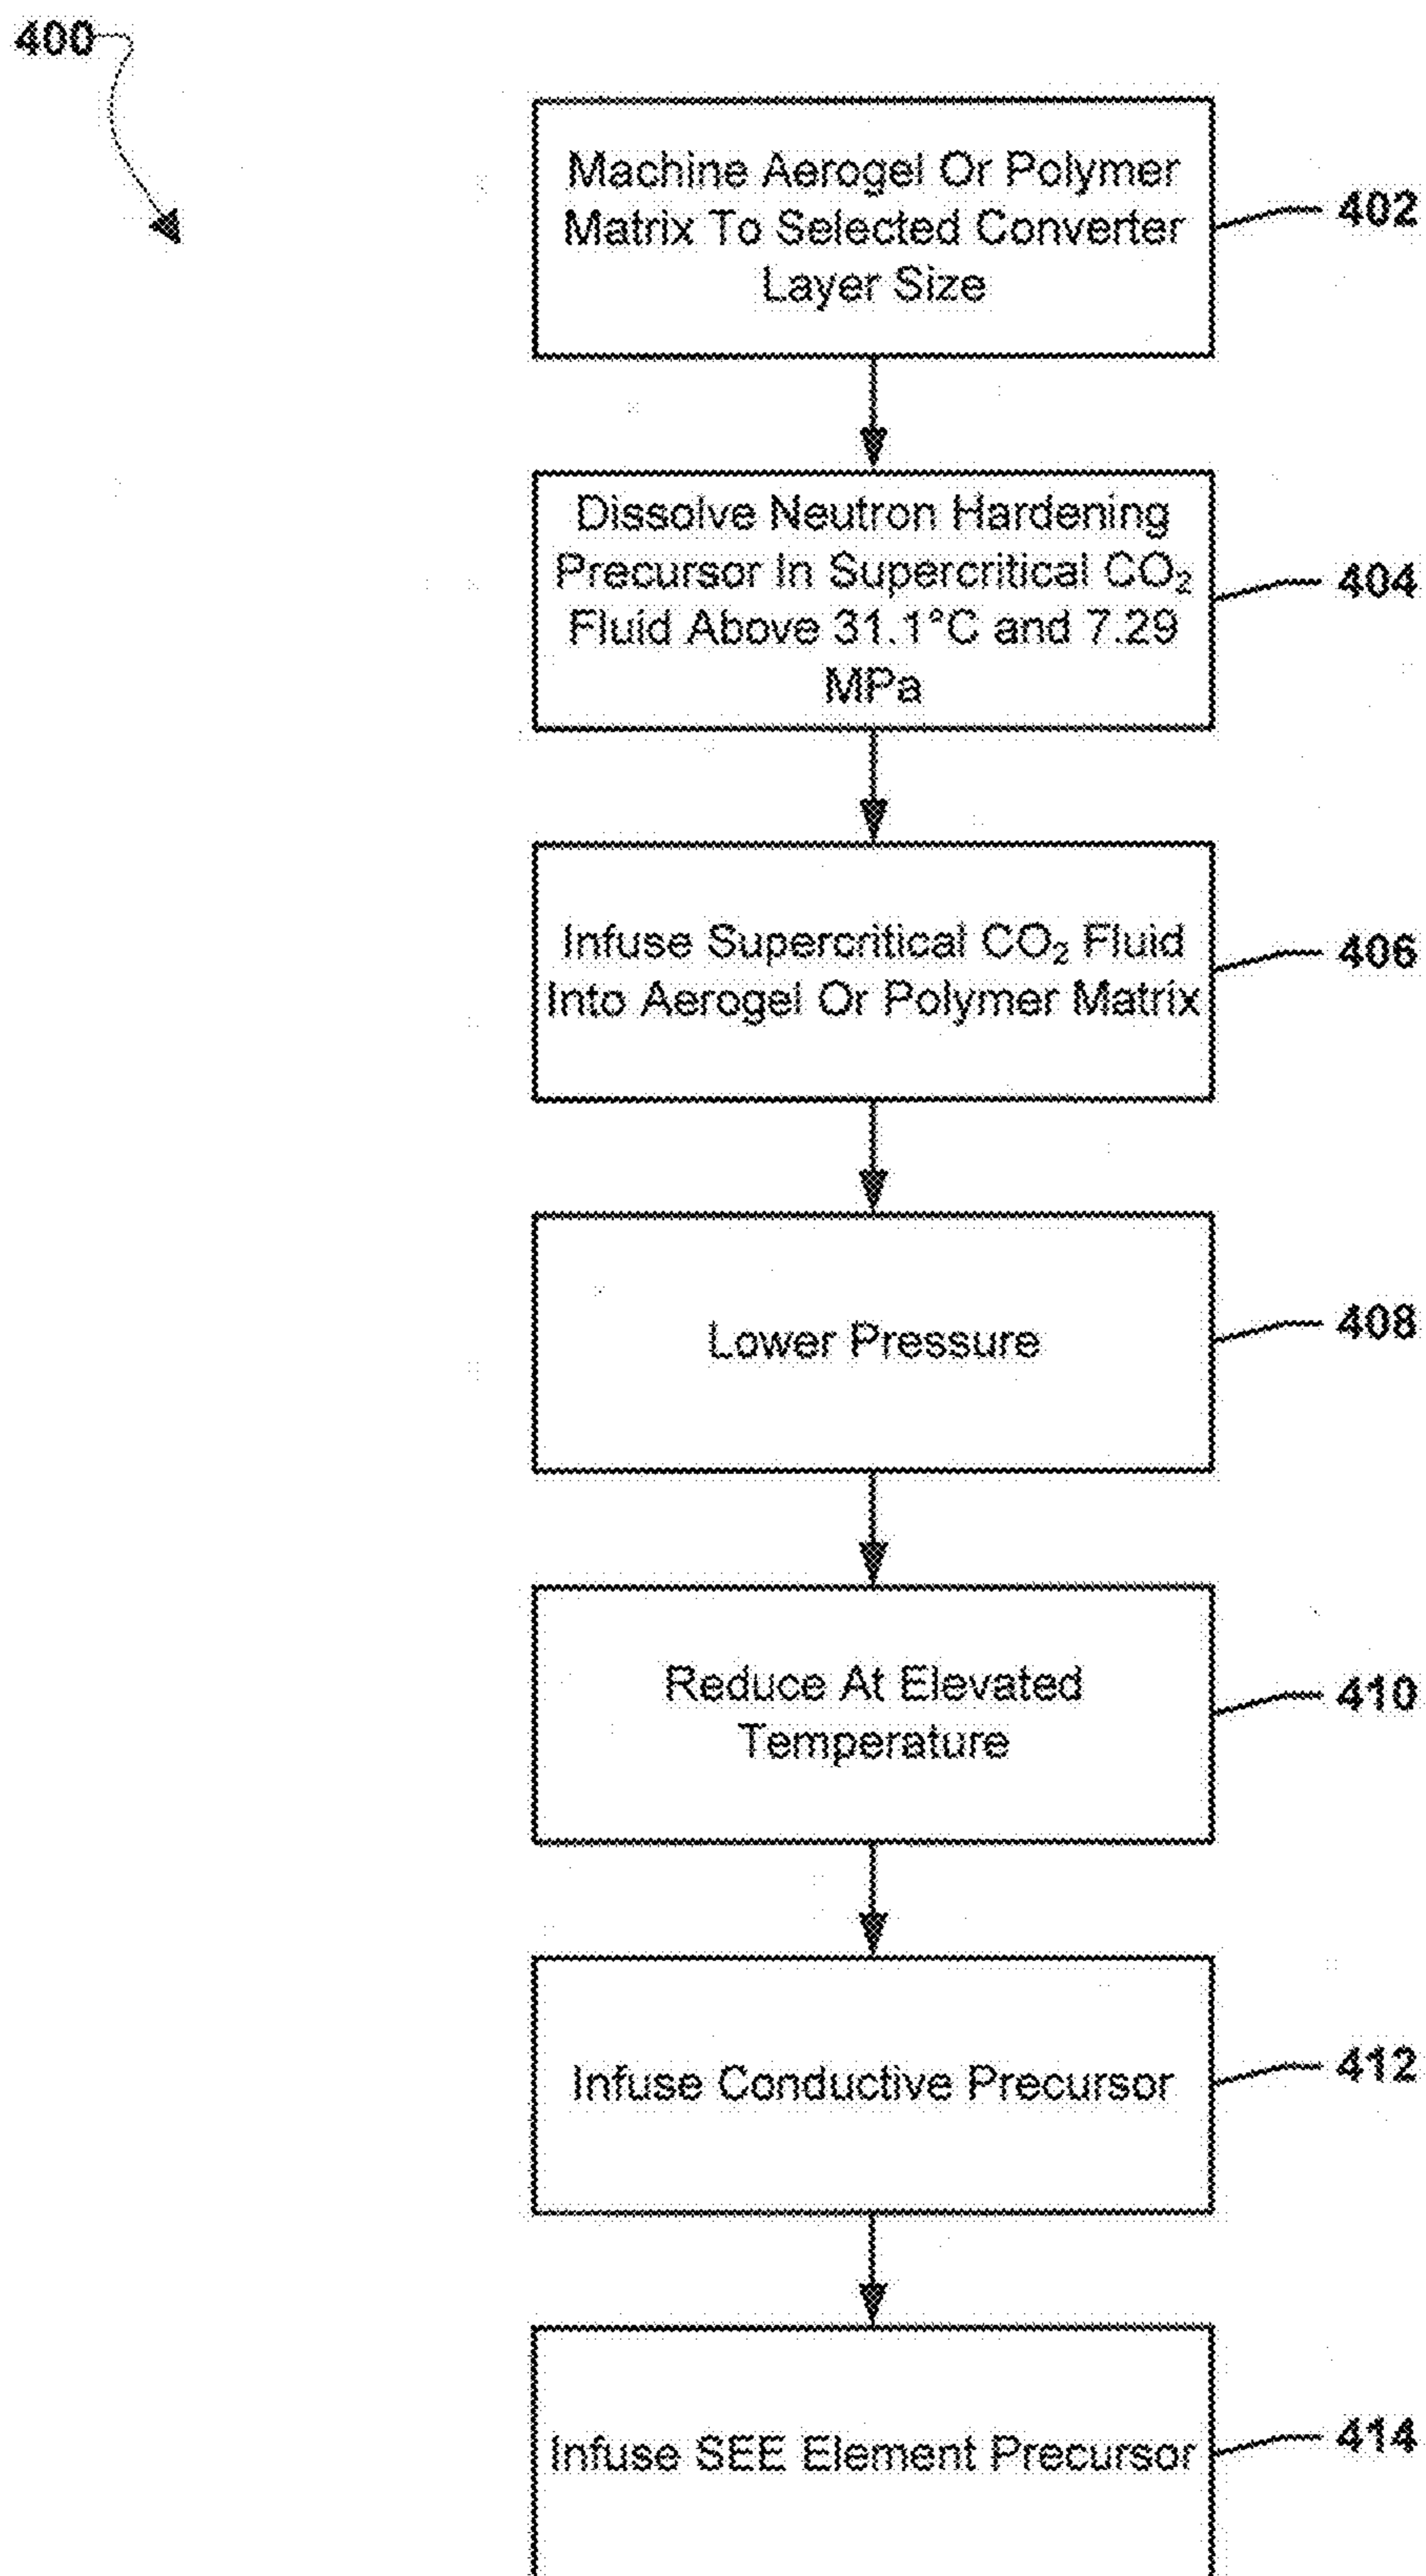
400

Machine Aerogel Or Polymer Matrix To Selected Converter Layer Size

402

Dissolve Neutron Hardening Precursor In Supercritical $CO_2$ Fluid Above 31.1°C and 7.29 MPa

404

Infuse Supercritical $CO_2$ Fluid Into Aerogel Or Polymer Matrix

406

Lower Pressure

408

Reduce At Elevated Temperature

410

Infuse Conductive Precursor

412

Infuse SEE Element Precursor

414